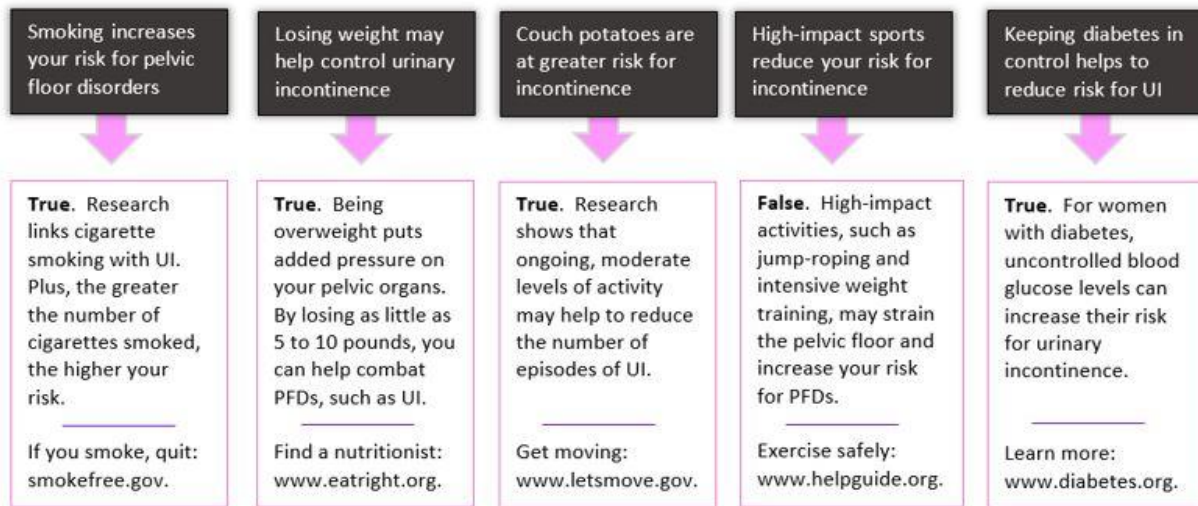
Smoking increases your risk for pelvic floor disorders

True. Research links cigarette smoking with UI. Plus, the greater the number of cigarettes smoked, the higher your risk.

If you smoke, quit: smokefree.gov.

Losing weight may help control urinary incontinence

True. Being overweight puts added pressure on your pelvic organs. By losing as little as 5 to 10 pounds, you can help combat PFDs, such as UI.

Find a nutritionist: www.eatright.org.

Couch potatoes are at greater risk for incontinence

True. Research shows that ongoing, moderate levels of activity may help to reduce the number of episodes of UI.

Get moving: www.letsmove.gov.

High-impact sports reduce your risk for incontinence

False. High-impact activities, such as jump-roping and intensive weight training, may strain the pelvic floor and increase your risk for PFDs.

Exercise safely: www.helpguide.org.

Keeping diabetes in control helps to reduce risk for UI

True. For women with diabetes, uncontrolled blood glucose levels can increase their risk for urinary incontinence.

Learn more: www.diabetes.org.